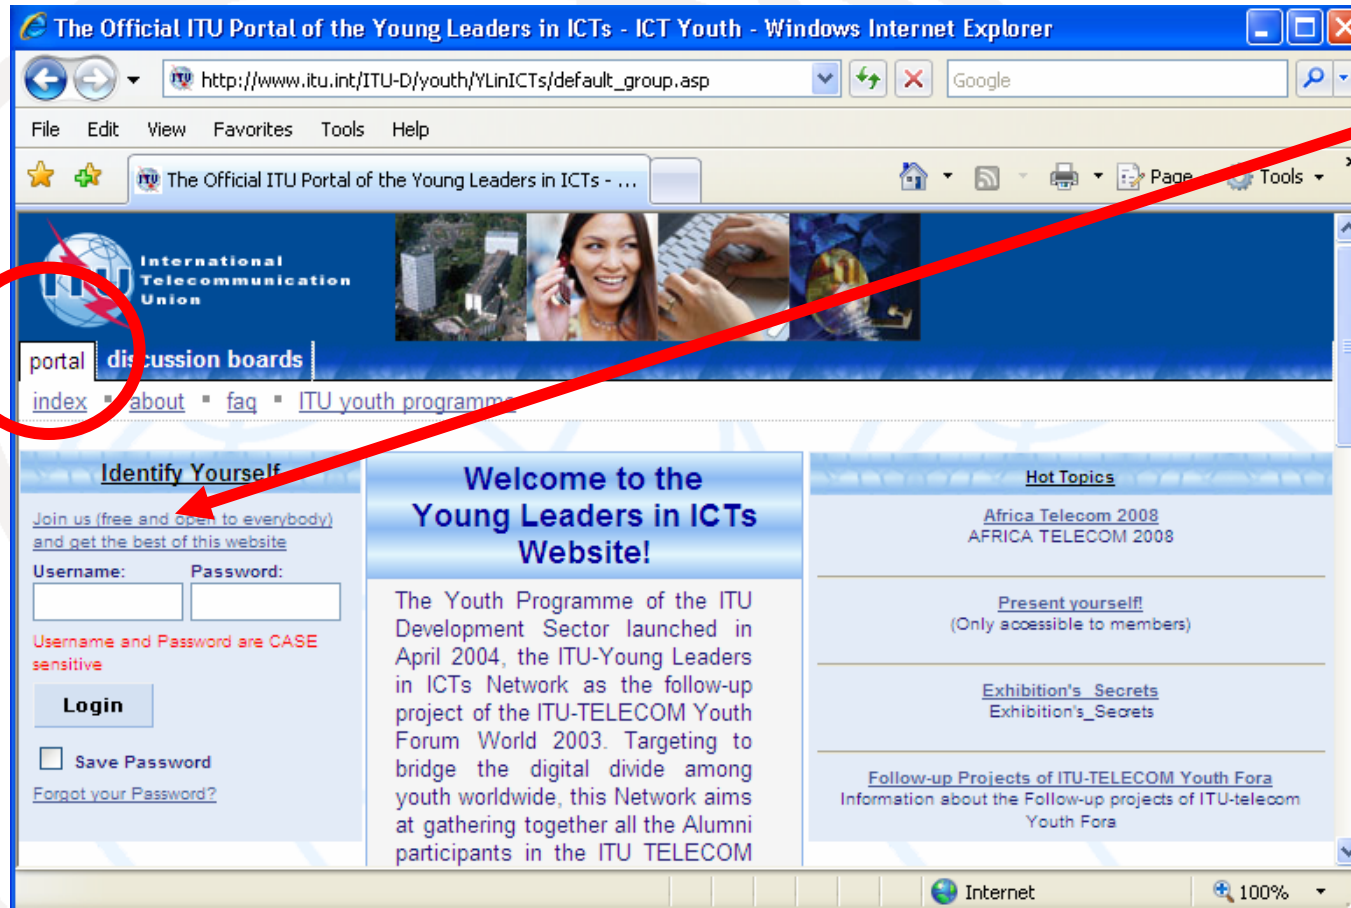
The Official ITU Portal of the Young Leaders in ICTs - ICT Youth - Windows Internet Explorer

http://www.itu.int/ITU-D/youth/YLinICTs/default_group.asp

Google

File Edit View Favorites Tools Help

The Official ITU Portal of the Young Leaders in ICTs - ...

Page Tools

International Telecommunication Union

portal discussion boards

index ▪ about ▪ faq ▪ ITU youth programme

Identify Yourself

Join us (free and open to everybody) and get the best of this website

Username: Password:

Username and Password are CASE sensitive

Login

Save Password

Forgot your Password?

Welcome to the Young Leaders in ICTs Website!

The Youth Programme of the ITU Development Sector launched in April 2004, the ITU-Young Leaders in ICTs Network as the follow-up project of the ITU-TELECOM Youth Forum World 2003. Targeting to bridge the digital divide among youth worldwide, this Network aims at gathering together all the Alumni participants in the ITU TELECOM

Hot Topics

Africa Telecom 2008
AFRICA TELECOM 2008

Present yourself!
(Only accessible to members)

Exhibition's_Secrets
Exhibition's_Secrets

Follow-up Projects of ITU-TELECOM Youth Fora
Information about the Follow-up projects of ITU-telecom Youth Fora

Internet 100%